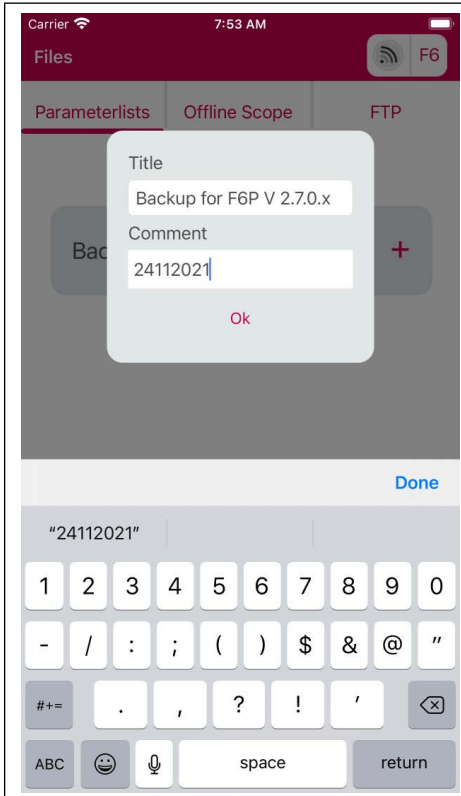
Carrier
7:53 AM
Files
F6
Parameterlists
Offline Scope
FTP
Title
Backup for F6P V 2.7.0.x
Comment
24112021
Ok
Bac
+
Done
"24112021"
1 2 3 4 5 6 7 8 9 0
- / : ; ( ) $ & @ "
#+= . , ? ! '
ABC
space
return